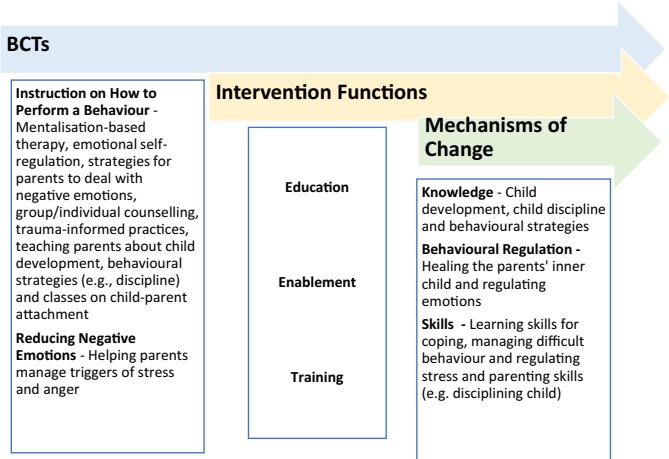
BCTs

Intervention Functions

Mechanisms of Change

Instruction on How to Perform a Behaviour - Mentalisation-based therapy, emotional self-regulation, strategies for parents to deal with negative emotions, group/individual counselling, trauma-informed practices, teaching parents about child development, behavioural strategies (e.g., discipline) and classes on child-parent attachment

Reducing Negative Emotions - Helping parents manage triggers of stress and anger

Education

Enablement

Training

Knowledge - Child development, child discipline and behavioural strategies

Behavioural Regulation - Healing the parents' inner child and regulating emotions

Skills - Learning skills for coping, managing difficult behaviour and regulating stress and parenting skills (e.g. disciplining child)